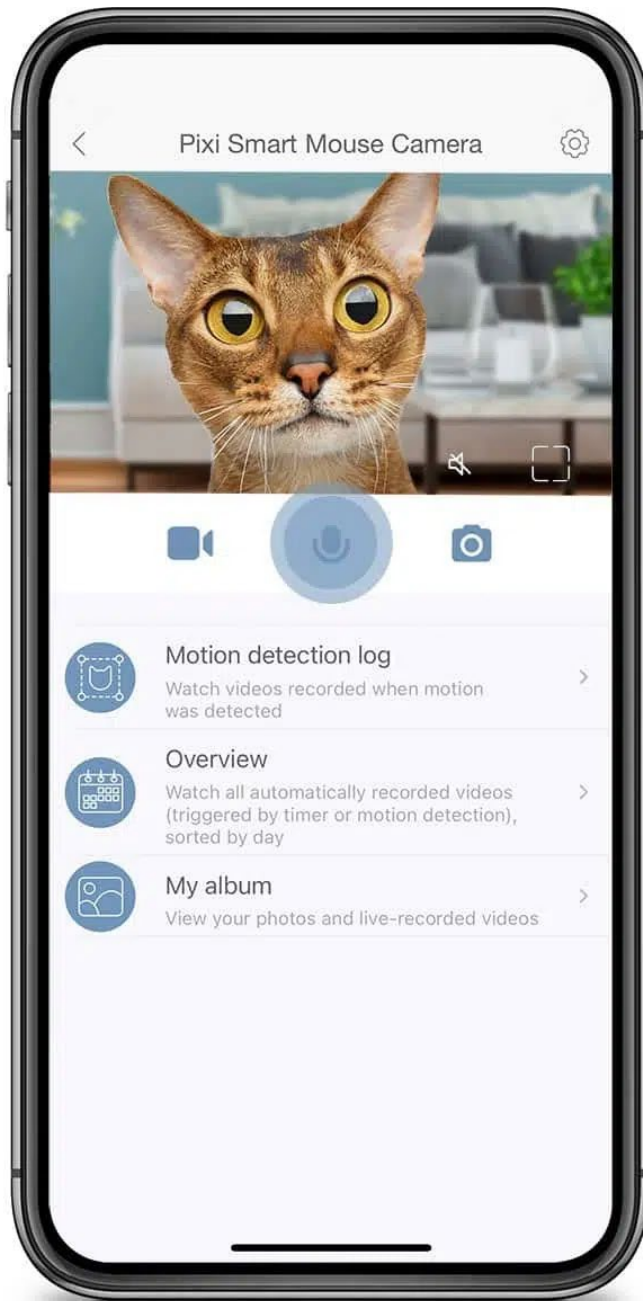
Pixi Smart Mouse Camera

Motion detection log
Watch videos recorded when motion was detected

Overview
Watch all automatically recorded videos (triggered by timer or motion detection), sorted by day

My album
View your photos and live-recorded videos